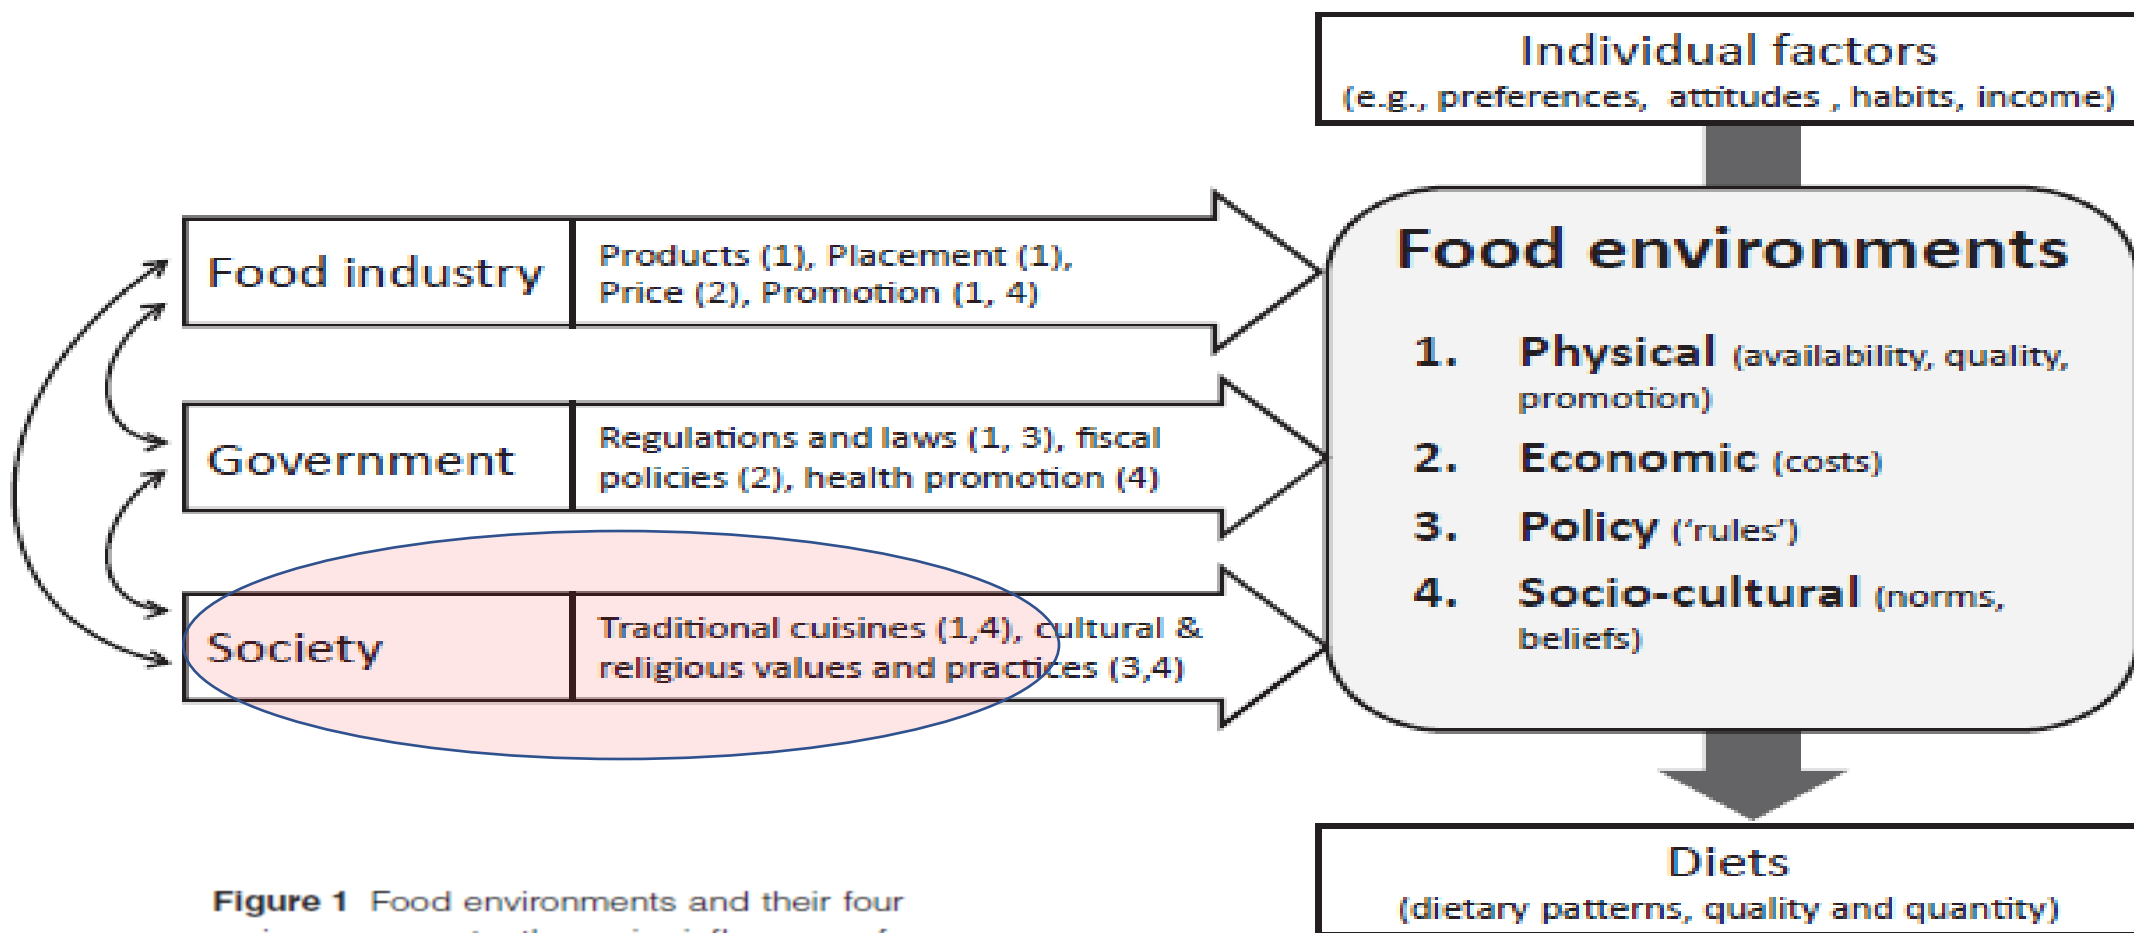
Individual factors
(e.g., preferences, attitudes , habits, income)

Food industry

Products (1), Placement (1), Price (2), Promotion (1, 4)

Government

Regulations and laws (1, 3), fiscal policies (2), health promotion (4)

Society

Traditional cuisines (1,4), cultural & religious values and practices (3,4)

Food environments

1. Physical (availability, quality, promotion)

2. Economic (costs)

3. Policy ('rules')

4. Socio-cultural (norms, beliefs)

Diets
(dietary patterns, quality and quantity)

Figure 1 Food environments and their four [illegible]